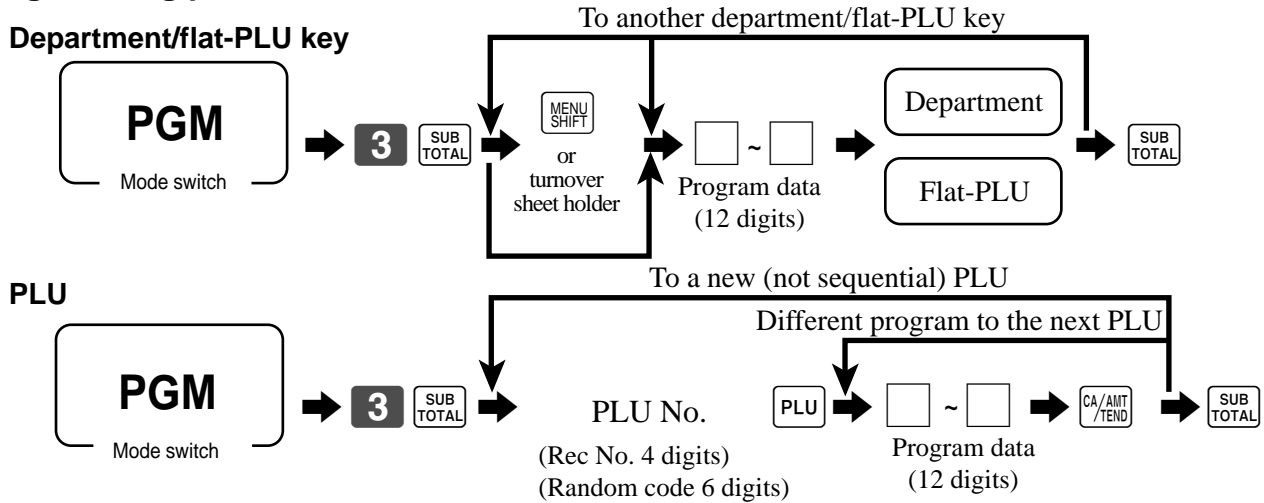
Department/flat-PLU key

To another department/flat-PLU key

PGM

Mode switch

3 SUB TOTAL

MENU SHIFT

or

turnover sheet holder

~

Program data (12 digits)

Department

Flat-PLU

SUB TOTAL

PLU

To a new (not sequential) PLU

Different program to the next PLU

PGM

Mode switch

3 SUB TOTAL

PLU No.

(Rec No. 4 digits)

(Random code 6 digits)

PLU

~

Program data (12 digits)

CA/AMT TEND

SUB TOTAL